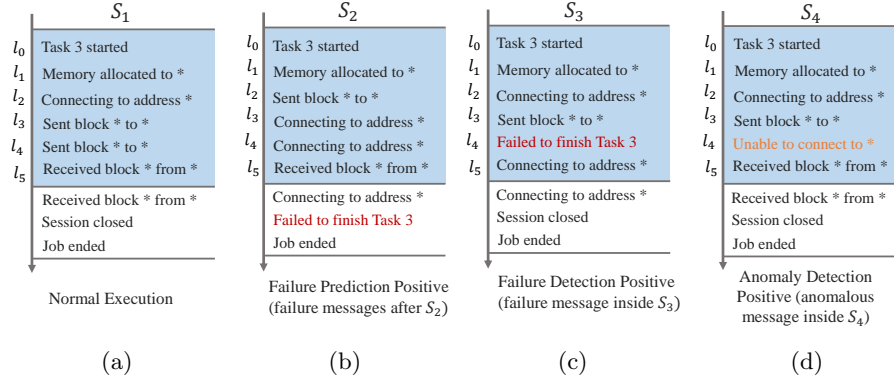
$S_1$

$l_0$ Task 3 started
$l_1$ Memory allocated to *
$l_2$ Connecting to address *
$l_3$ Sent block * to *
$l_4$ Sent block * to *
$l_5$ Received block * from *
Received block * from *
Session closed
Job ended

Normal Execution

(a)

$S_2$

$l_0$ Task 3 started
$l_1$ Memory allocated to *
$l_2$ Sent block * to *
$l_3$ Connecting to address *
$l_4$ Connecting to address *
$l_5$ Received block * from *
Connecting to address *
Failed to finish Task 3
Job ended

Failure Prediction Positive (failure messages after $S_2$)

(b)

$S_3$

$l_0$ Task 3 started
$l_1$ Memory allocated to *
$l_2$ Connecting to address *
$l_3$ Sent block * to *
$l_4$ Failed to finish Task 3
$l_5$ Connecting to address *
Connecting to address *
Session closed
Job ended

Failure Detection Positive (failure message inside $S_3$)

(c)

$S_4$

$l_0$ Task 3 started
$l_1$ Memory allocated to *
$l_2$ Connecting to address *
$l_3$ Sent block * to *
$l_4$ Unable to connect to *
$l_5$ Received block * from *
Received block * from *
Session closed
Job ended

Anomaly Detection Positive (anomalous message inside $S_4$)

(d)